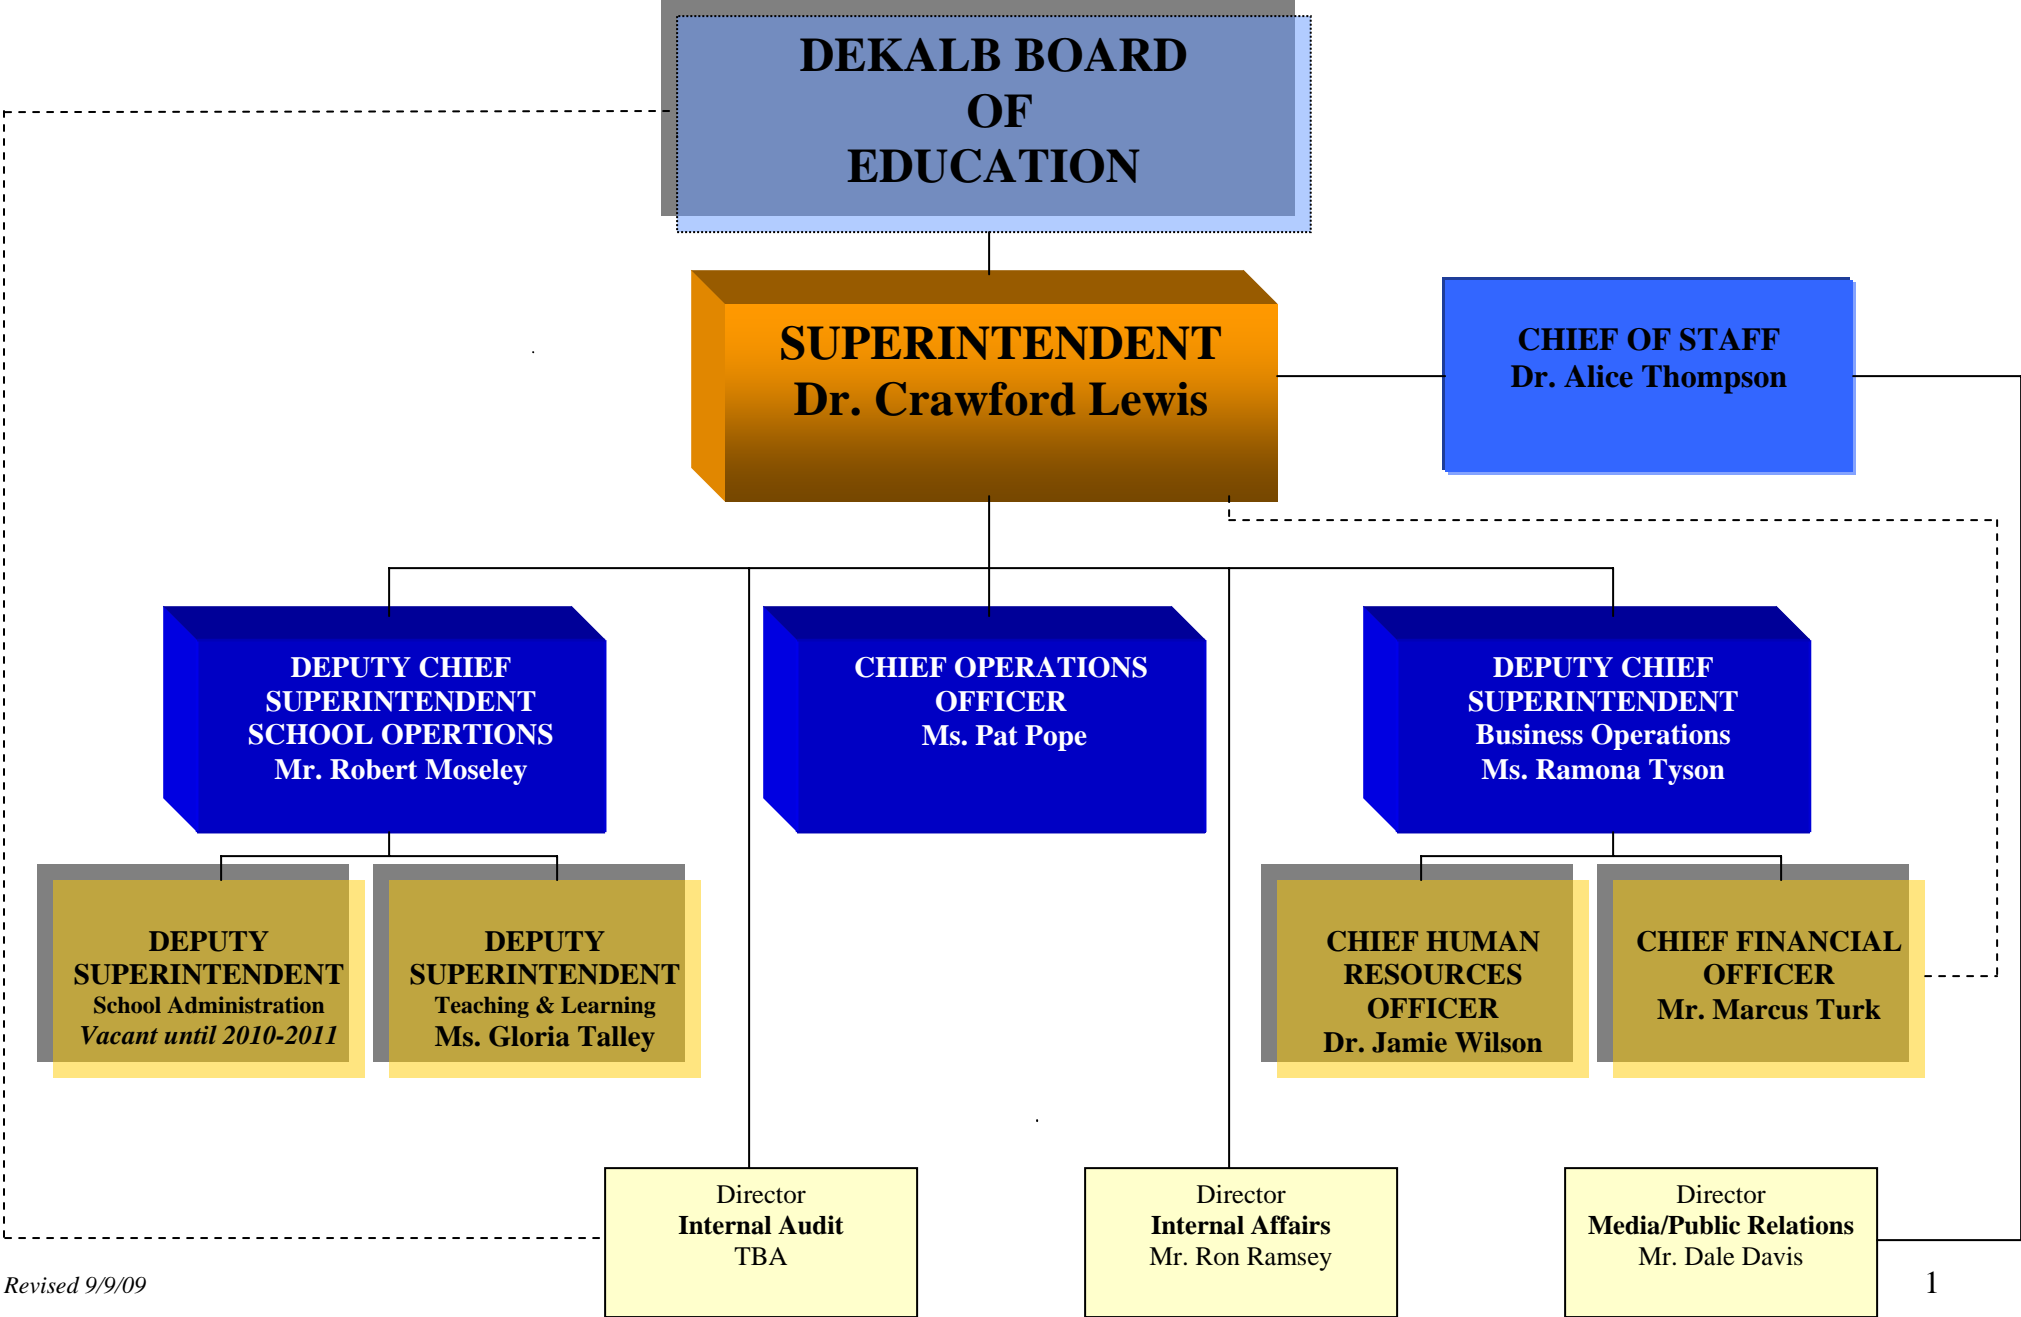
DEKALB BOARD OF EDUCATION

SUPERINTENDENT
Dr. Crawford Lewis

CHIEF OF STAFF
Dr. Alice Thompson

DEPUTY CHIEF SUPERINTENDENT
SCHOOL OPERTIONS
Mr. Robert Moseley

CHIEF OPERATIONS OFFICER
Ms. Pat Pope

DEPUTY CHIEF SUPERINTENDENT
Business Operations
Ms. Ramona Tyson

DEPUTY SUPERINTENDENT
School Administration
*Vacant until 2010-2011*

DEPUTY SUPERINTENDENT
Teaching & Learning
Ms. Gloria Talley

CHIEF HUMAN RESOURCES OFFICER
Dr. Jamie Wilson

CHIEF FINANCIAL OFFICER
Mr. Marcus Turk

Director
**Internal Audit**
TBA

Director
**Internal Affairs**
Mr. Ron Ramsey

Director
**Media/Public Relations**
Mr. Dale Davis

*Revised 9/9/09*

1